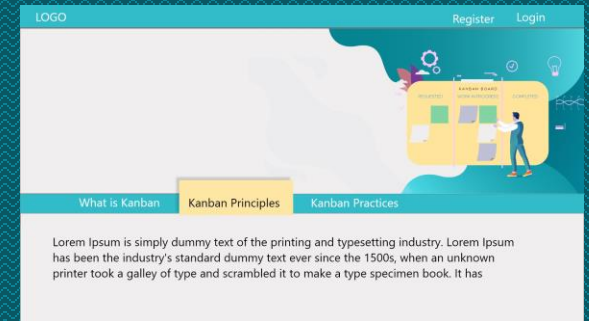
LOGO

Register Login

KANBAN BOARD

REQUESTED

WORK IN PROGRESS

COMPLETED

What is Kanban

Kanban Principles

Kanban Practices

Lorem Ipsum is simply dummy text of the printing and typesetting industry. Lorem Ipsum has been the industry's standard dummy text ever since the 1500s, when an unknown printer took a galley of type and scrambled it to make a type specimen book. It has